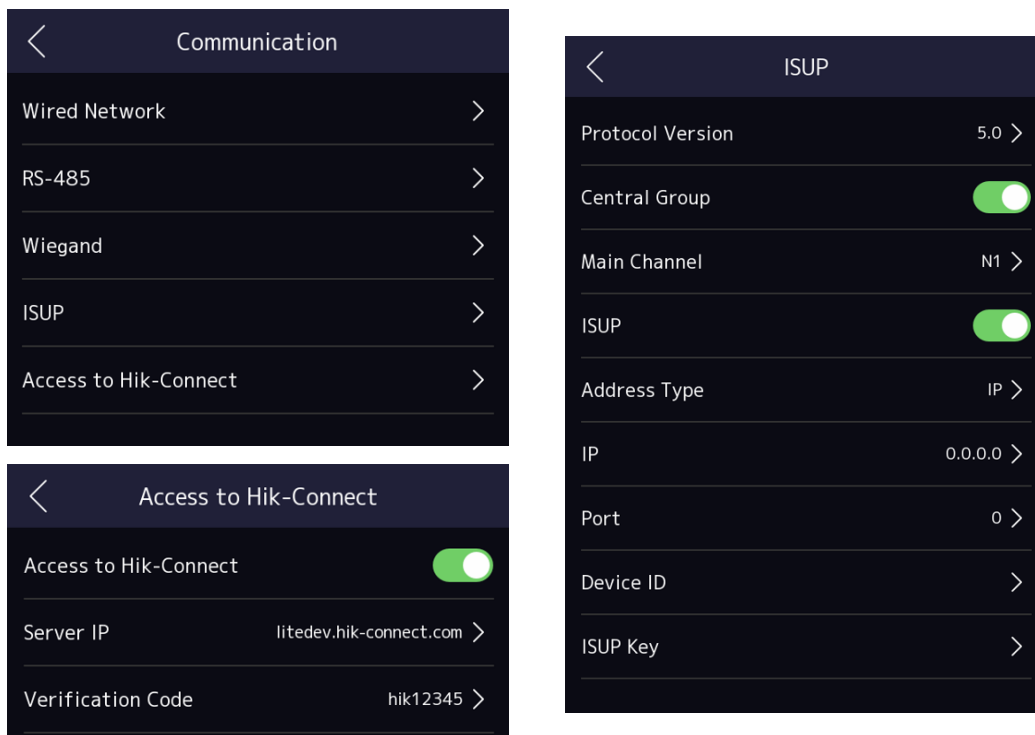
Communication

Wired Network

RS-485

Wiegand

ISUP

Access to Hik-Connect

Access to Hik-Connect

Access to Hik-Connect

Server IP litedev.hik-connect.com

Verification Code hik12345

ISUP

Protocol Version 5.0

Central Group

Main Channel N1

ISUP

Address Type IP

IP 0.0.0.0

Port 0

Device ID

ISUP Key